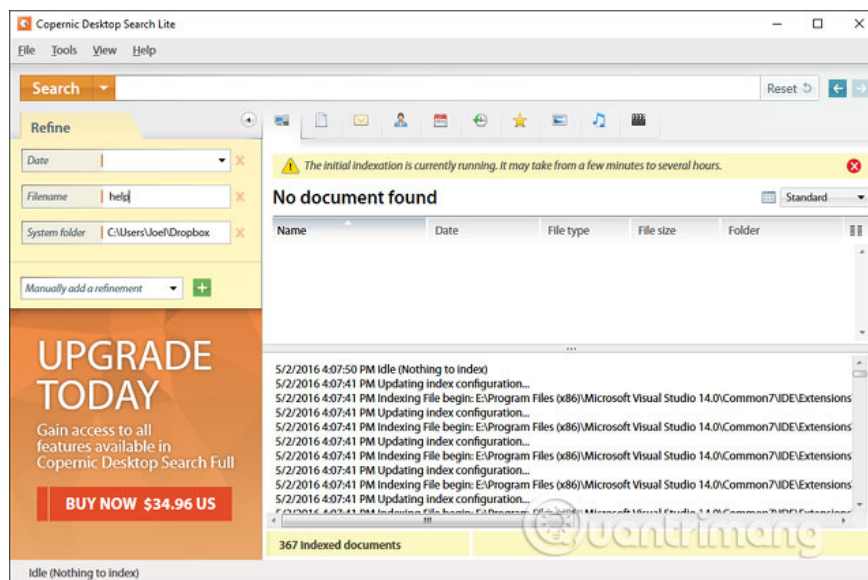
Copernic Desktop Search Lite

File Tools View Help

Search

Reset

Refine

Date

Filename help

System folder C:\Users\Joel\Dropbox

Manually add a refinement

UPGRADE TODAY

Gain access to all features available in Copernic Desktop Search Full

BUY NOW $34.96 US

The initial indexation is currently running. It may take from a few minutes to several hours.

No document found

Standard

| Name | Date | File type | File size | Folder |
|---|---|---|---|---|

5/2/2016 4:07:50 PM Idle (Nothing to index)
5/2/2016 4:07:41 PM Updating index configuration...
5/2/2016 4:07:41 PM Indexing File begin: E:\Program Files (x86)\Microsoft Visual Studio 14.0\Common7\IDE\Extensions
5/2/2016 4:07:41 PM Updating index configuration...
5/2/2016 4:07:41 PM Indexing File begin: E:\Program Files (x86)\Microsoft Visual Studio 14.0\Common7\IDE\Extensions
5/2/2016 4:07:41 PM Updating index configuration...
5/2/2016 4:07:41 PM Indexing File begin: E:\Program Files (x86)\Microsoft Visual Studio 14.0\Common7\IDE\Extensions
5/2/2016 4:07:41 PM Updating index configuration...
5/2/2016 4:07:41 PM Indexing File begin: E:\Program Files (x86)\Microsoft Visual Studio 14.0\Common7\IDE\Extensions
5/2/2016 4:07:41 PM Updating index configuration...
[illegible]

367 Indexed documents

Idle (Nothing to index)

Quantrimang